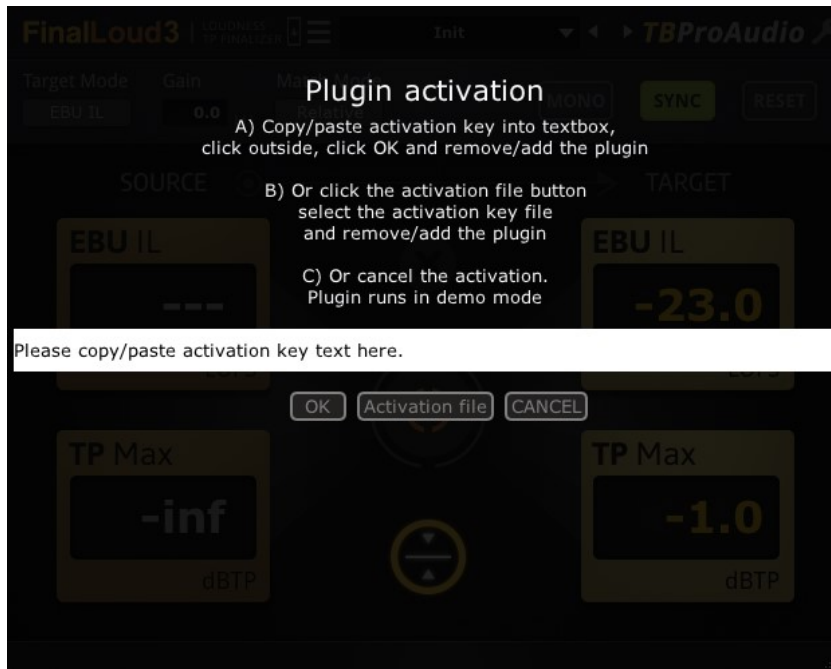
FinalLoud3 | LOUDNESS TP FINALIZER

Init

TBProAudio

Target Mode

EBU IL

Gain

0.0

MONO

SYNC

RESET

Plugin activation

A) Copy/paste activation key into textbox, click outside, click OK and remove/add the plugin

SOURCE

TARGET

B) Or click the activation file button select the activation key file and remove/add the plugin

EBU IL

---

EBU IL

-23.0

C) Or cancel the activation. Plugin runs in demo mode

Please copy/paste activation key text here.

OK

Activation file

CANCEL

TP Max

-inf

dBTP

TP Max

-1.0

dBTP